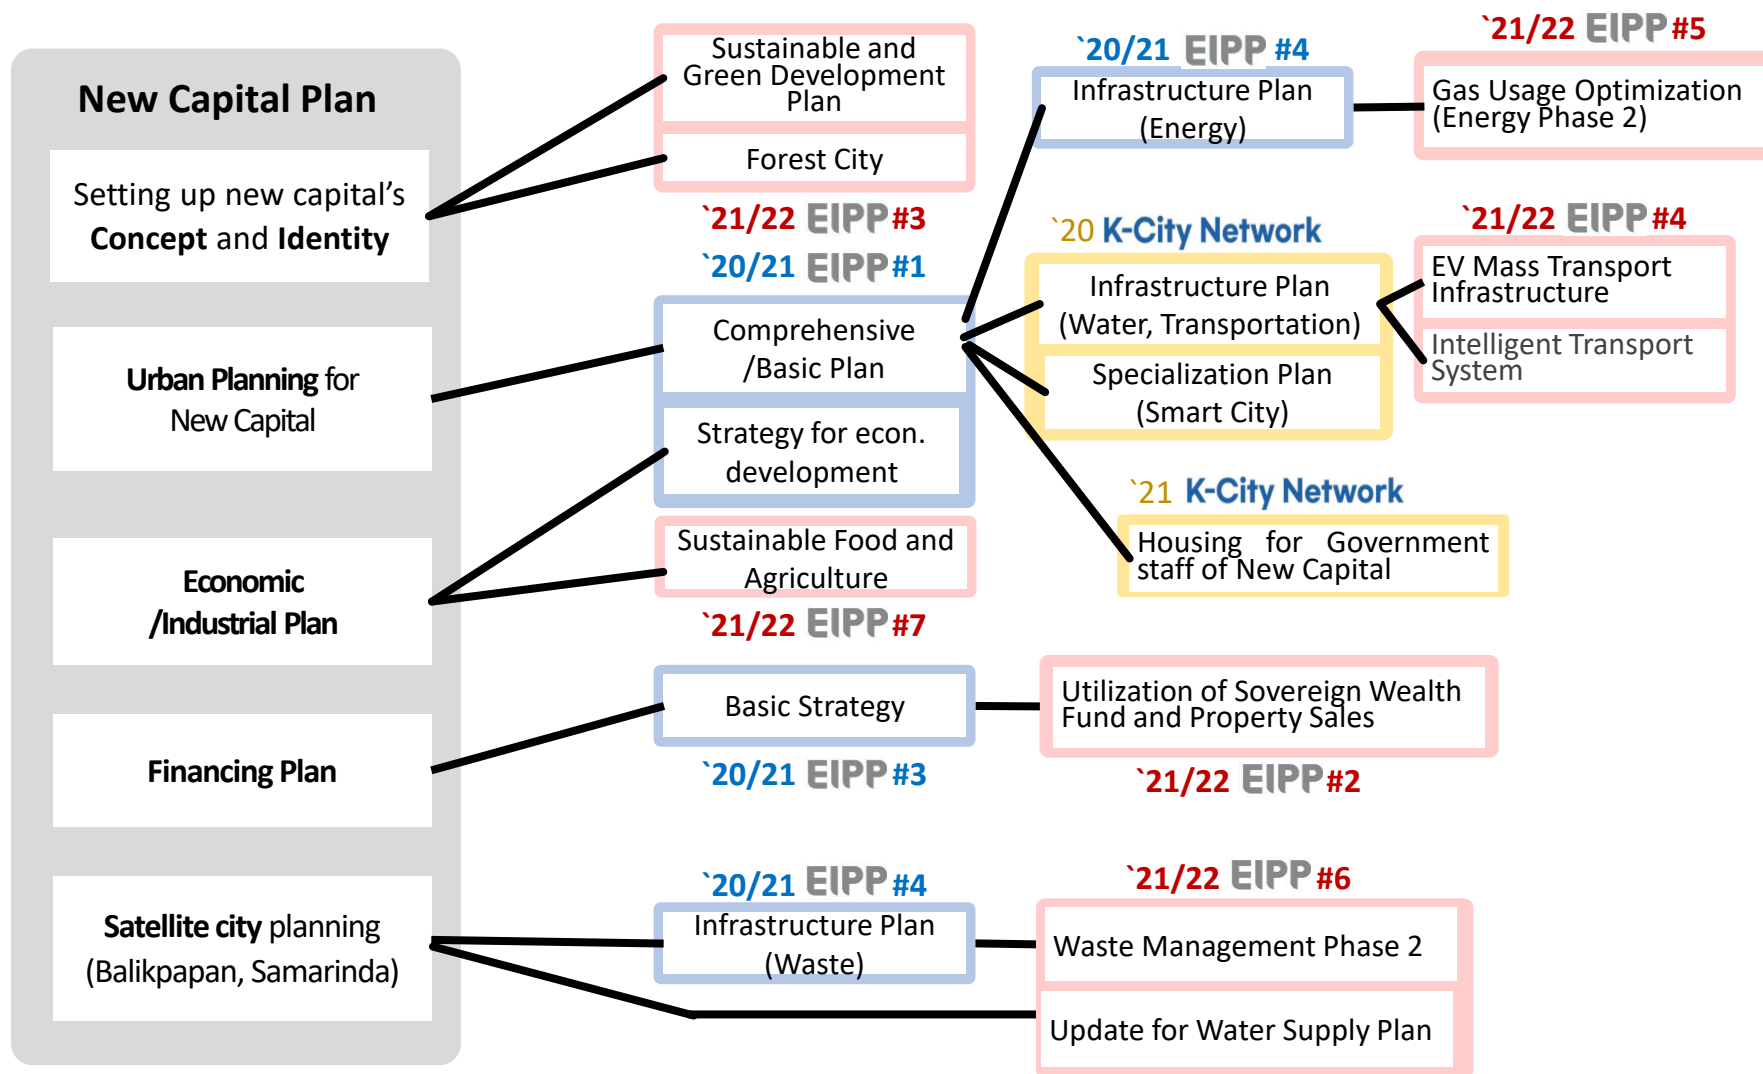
New Capital Plan

Setting up new capital's **Concept** and **Identity**

**Urban Planning** for New Capital

**Economic /Industrial Plan**

**Financing Plan**

**Satellite city** planning (Balikpapan, Samarinda)

Sustainable and Green Development Plan

Forest City

`21/22 EIPP #3

`20/21 EIPP #1

Comprehensive /Basic Plan

Strategy for econ. development

Sustainable Food and Agriculture

`21/22 EIPP #7

Basic Strategy

`20/21 EIPP #3

`20/21 EIPP #4

Infrastructure Plan (Waste)

`20/21 EIPP #4

Infrastructure Plan (Energy)

`20 K-City Network

Infrastructure Plan (Water, Transportation)

Specialization Plan (Smart City)

`21 K-City Network

Housing for Government staff of New Capital

`21/22 EIPP #5

Gas Usage Optimization (Energy Phase 2)

`21/22 EIPP #4

EV Mass Transport Infrastructure

Intelligent Transport System

Utilization of Sovereign Wealth Fund and Property Sales

`21/22 EIPP #2

`21/22 EIPP #6

Waste Management Phase 2

Update for Water Supply Plan